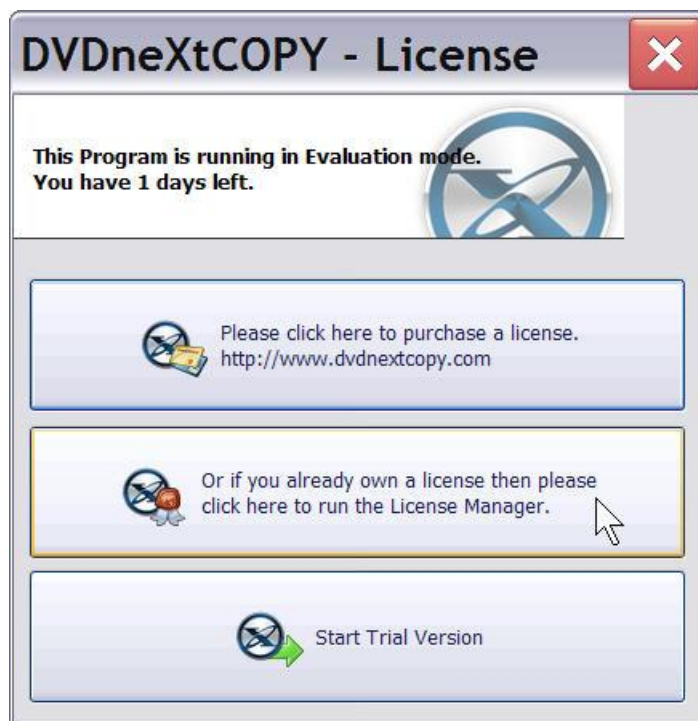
DVDneXtCOPY - License

This Program is running in Evaluation mode.
You have 1 days left.

Please click here to purchase a license.
http://www.dvdnextcopy.com

Or if you already own a license then please click here to run the License Manager.

Start Trial Version